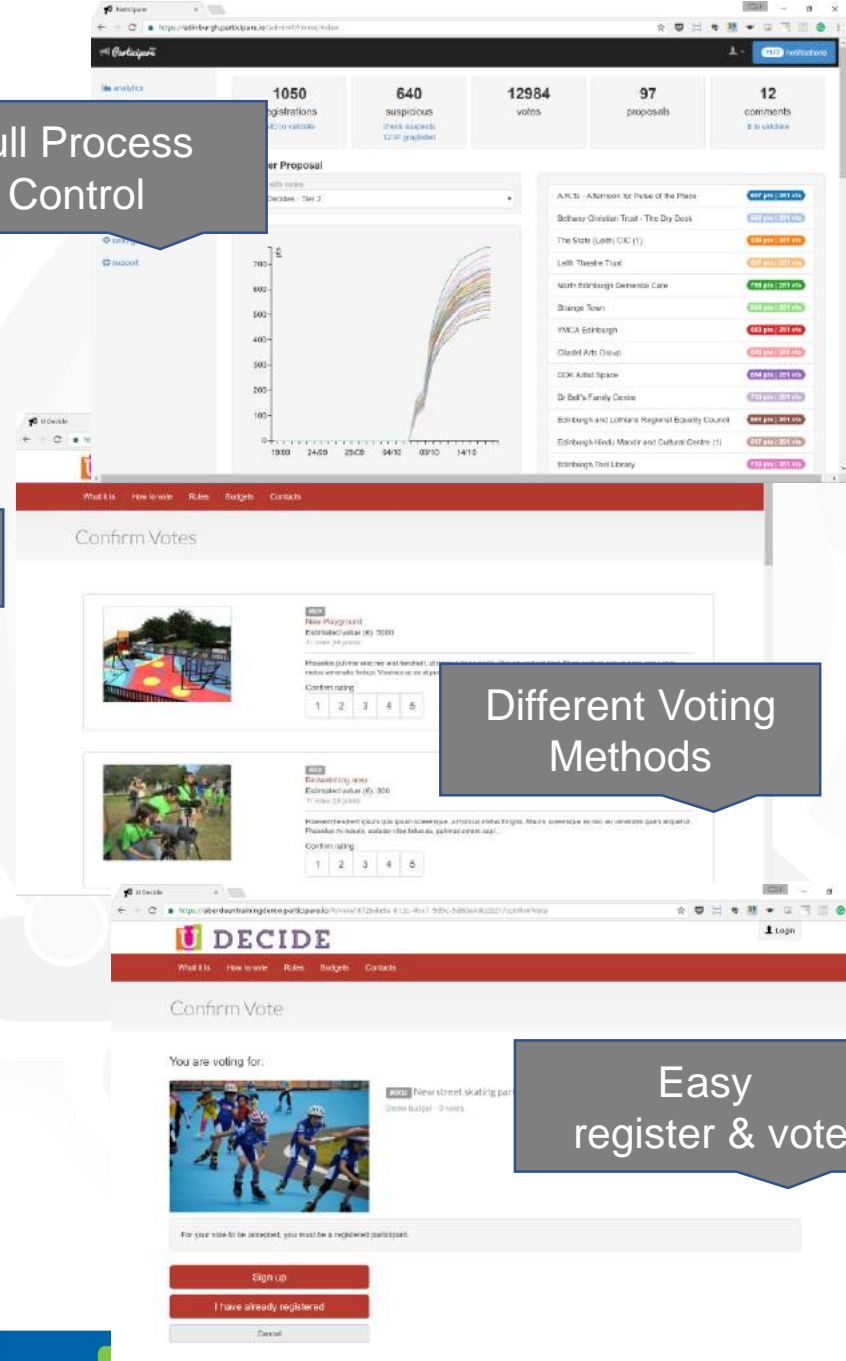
Participare

https://edinburgh.participare.io/admin/#/home/index

Participare

analytics

1050
registrations
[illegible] to validate

640
suspicious
check suspects
12 IP graylisted

12984
votes

97
proposals

12
comments
8 to validate

ull Process
Control

er Proposal

Decides - Tier 2

support

A.R.Ts - Afternoon for Reuse of the Place
Bethany Christian Trust - The Dry Dock
The State (Leith) CIC (1)
Leith Theatre Trust
North Edinburgh Dementia Care
Strange Town
YMCA Edinburgh
Citadel Arts Group
DOK Artist Space
Dr Bell's Family Centre
Edinburgh and Lothians Regional Equality Council
Edinburgh Hindu Mandir and Cultural Centre (1)
Edinburgh Tool Library

700
600
500
400
300
200
100
0
19/09 24/09 29/09 04/10 09/10 14/10

U Decide

What it is How to vote Rules Budgets Contacts

Confirm Votes

New Playground
Estimated value (€): 3000

Confirm rating
1 2 3 4 5

Different Voting
Methods

Birdwatching area
Estimated value (€): 300

Confirm rating
1 2 3 4 5

U Decide

https://aberdeentrainingdemo.participare.io/

U DECIDE

Login

What it is How to vote Rules Budgets Contacts

Confirm Vote

You are voting for:

New street skating par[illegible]

Easy
register & vote

For your vote to be accepted, you must be a registered participant.

Sign up
I have already registered
Cancel